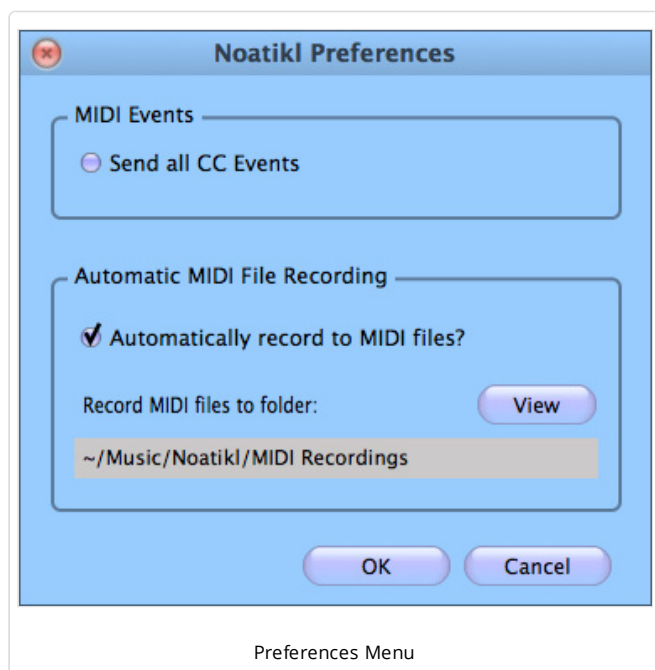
Noatikl Preferences

MIDI Events

Send all CC Events

Automatic MIDI File Recording

Automatically record to MIDI files?

Record MIDI files to folder:

View

~/Music/Noatikl/MIDI Recordings

OK

Cancel

Preferences Menu